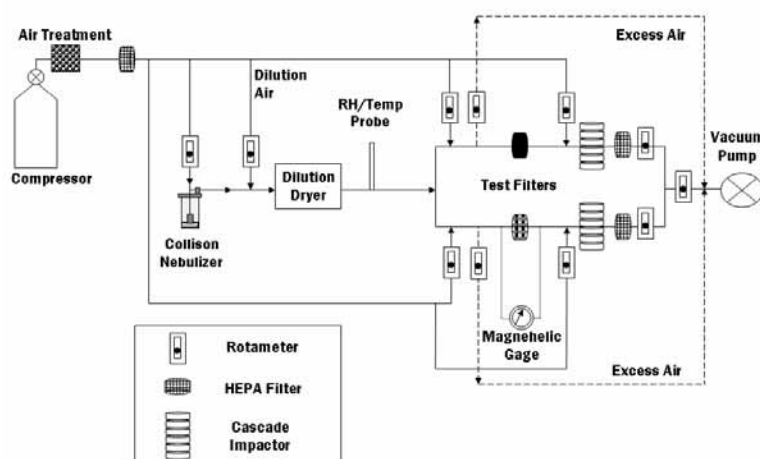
Air Treatment

Compressor

Dilution Air

RH/Temp Probe

Excess Air

Vacuum Pump

Dilution Dryer

Test Filters

Collison Nebulizer

Magnehelic Gage

Excess Air

Rotameter

HEPA Filter

Cascade Impactor